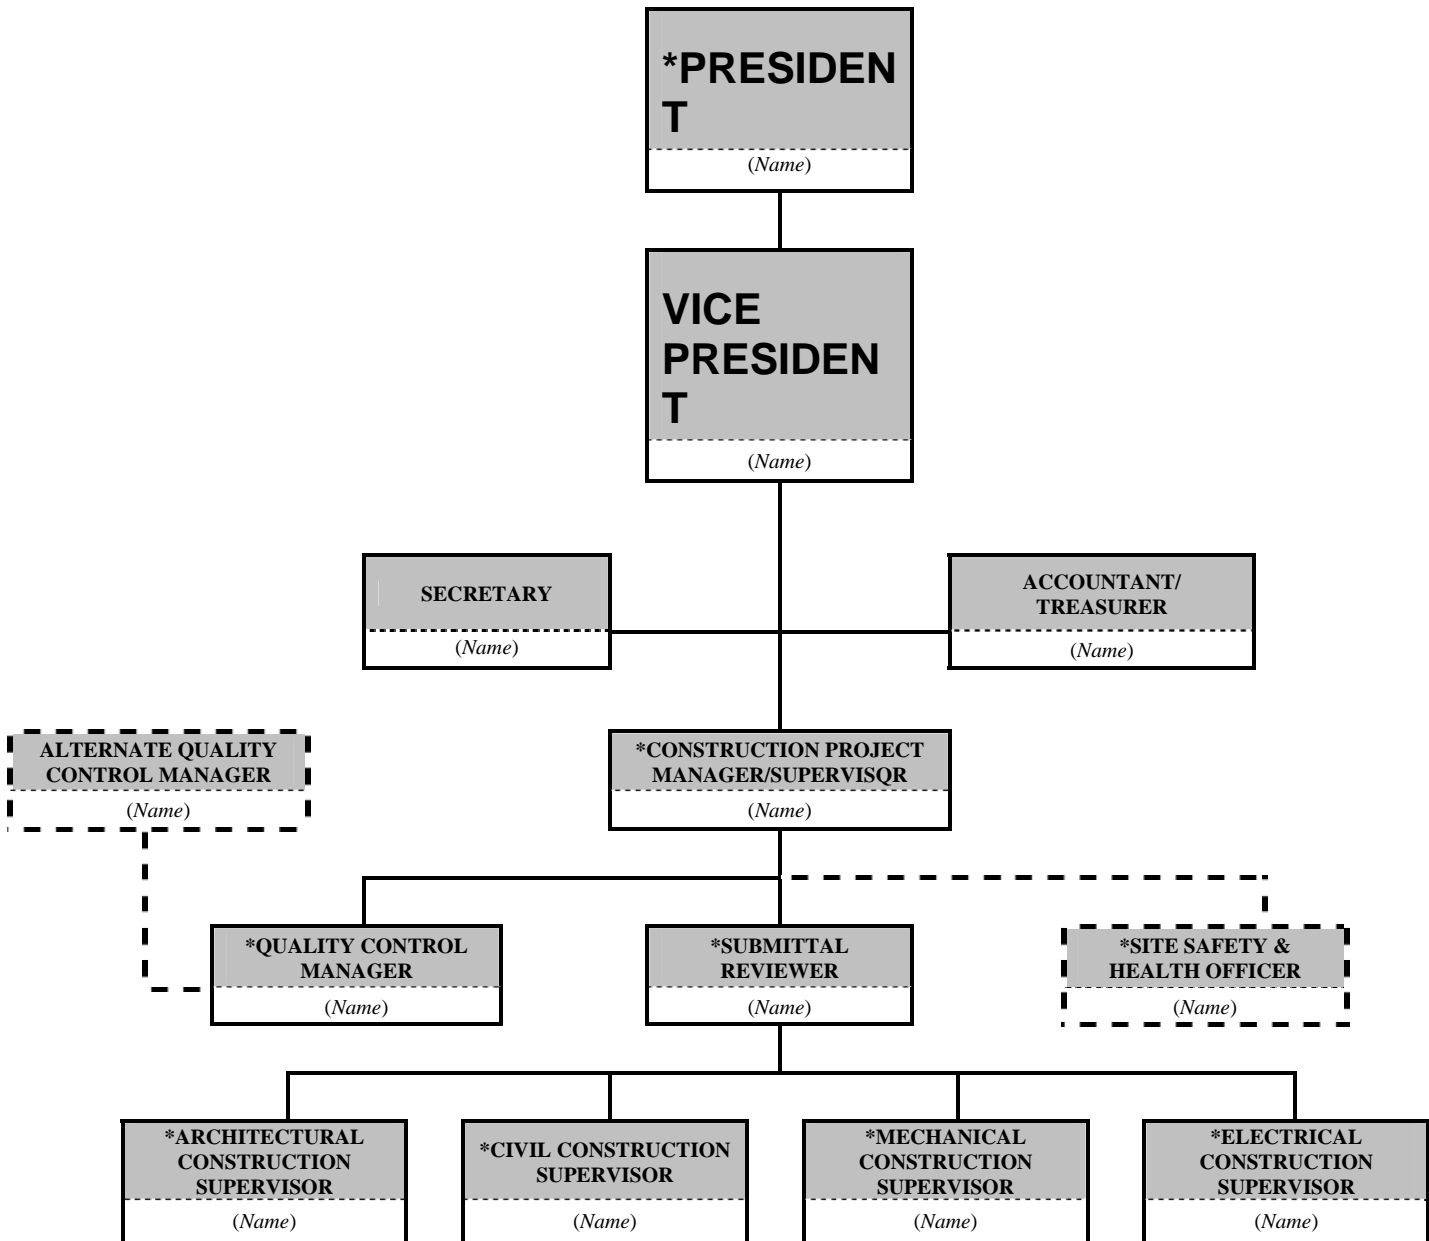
*PRESIDEN
T
(Name)

VICE
PRESIDEN
T
(Name)

SECRETARY
(Name)

ACCOUNTANT/
TREASURER
(Name)

ALTERNATE QUALITY CONTROL MANAGER
(Name)

*CONSTRUCTION PROJECT MANAGER/SUPERVISQR
(Name)

*QUALITY CONTROL MANAGER
(Name)

*SUBMITTAL REVIEWER
(Name)

*SITE SAFETY & HEALTH OFFICER
(Name)

*ARCHITECTURAL CONSTRUCTION SUPERVISOR
(Name)

*CIVIL CONSTRUCTION SUPERVISOR
(Name)

*MECHANICAL CONSTRUCTION SUPERVISOR
(Name)

*ELECTRICAL CONSTRUCTION SUPERVISOR
(Name)